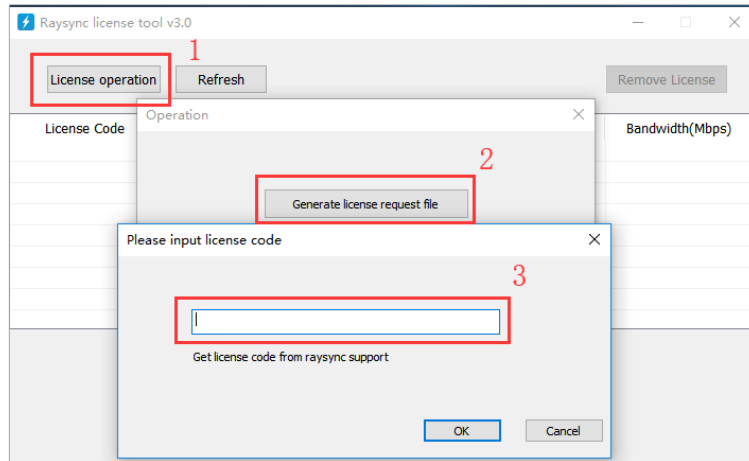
Raysync license tool v3.0

License operation 1 Refresh Remove License

License Code Bandwidth(Mbps)

Operation

2

Generate license request file

Please input license code

3

Get license code from raysync support

OK Cancel